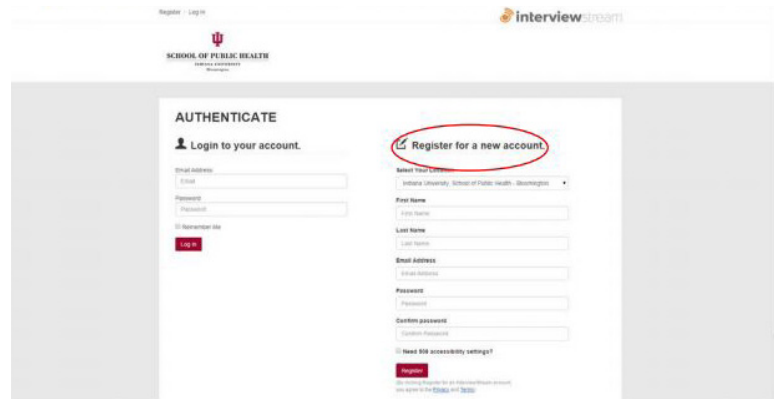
Register | Log In

interviewstream

SCHOOL OF PUBLIC HEALTH
INDIANA UNIVERSITY
Bloomington

AUTHENTICATE

Login to your account.

Email Address
Email

Password
Password

Remember Me

Log In

Register for a new account.

Select Your Location
Indiana University: School of Public Health - Bloomington

First Name
First Name

Last Name
Last Name

Email Address
Email Address

Password
Password

Confirm password
Confirm Password

Need 508 accessibility settings?

Register

By clicking Register for an InterviewStream account you agree to the Privacy and Terms.